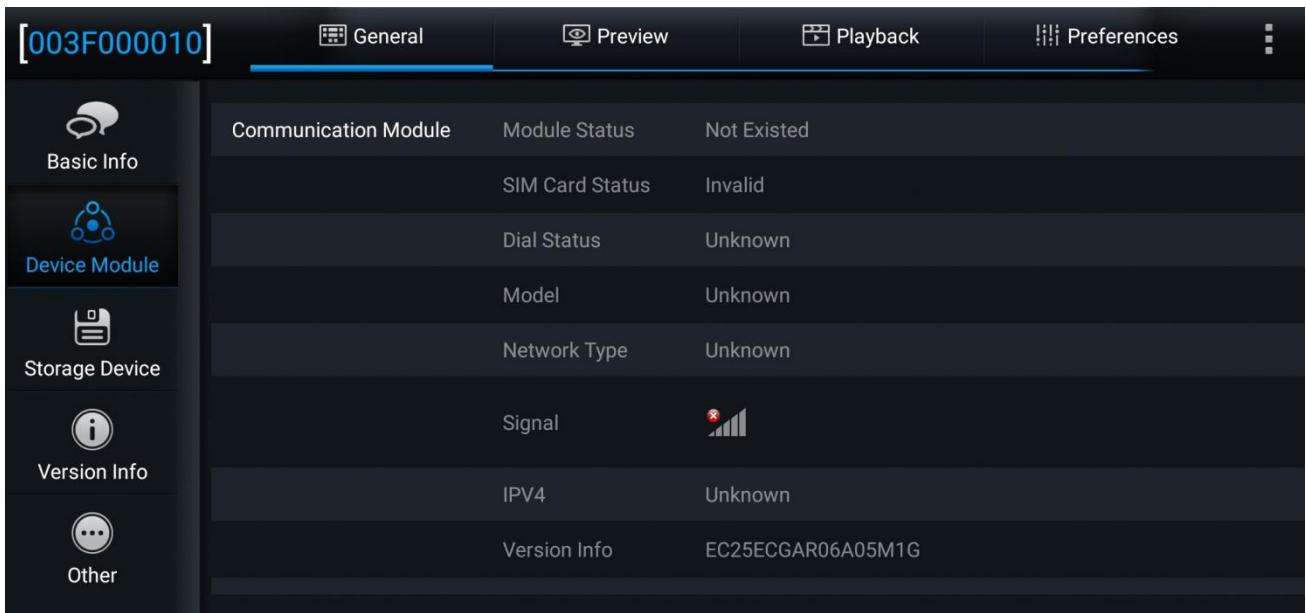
[003F000010]

General

Preview

Playback

Preferences

Basic Info

Device Module

Storage Device

Version Info

Other

| Communication Module | Module Status | Not Existed |
|---|---|---|
| | SIM Card Status | Invalid |
| | Dial Status | Unknown |
| | Model | Unknown |
| | Network Type | Unknown |
| | Signal | |
| | IPV4 | Unknown |
| | Version Info | EC25ECGAR06A05M1G |